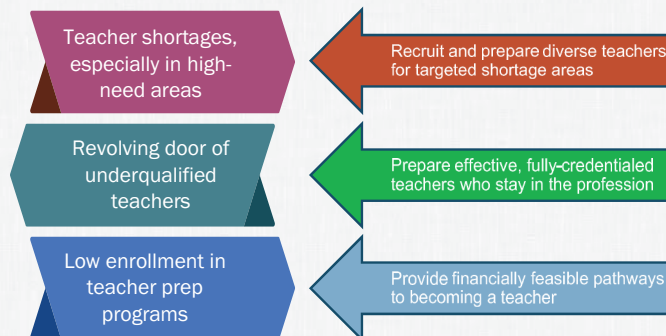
Teacher shortages, especially in high-need areas

Recruit and prepare diverse teachers for targeted shortage areas

Revolving door of underqualified teachers

Prepare effective, fully-credentialed teachers who stay in the profession

Low enrollment in teacher prep programs

Provide financially feasible pathways to becoming a teacher